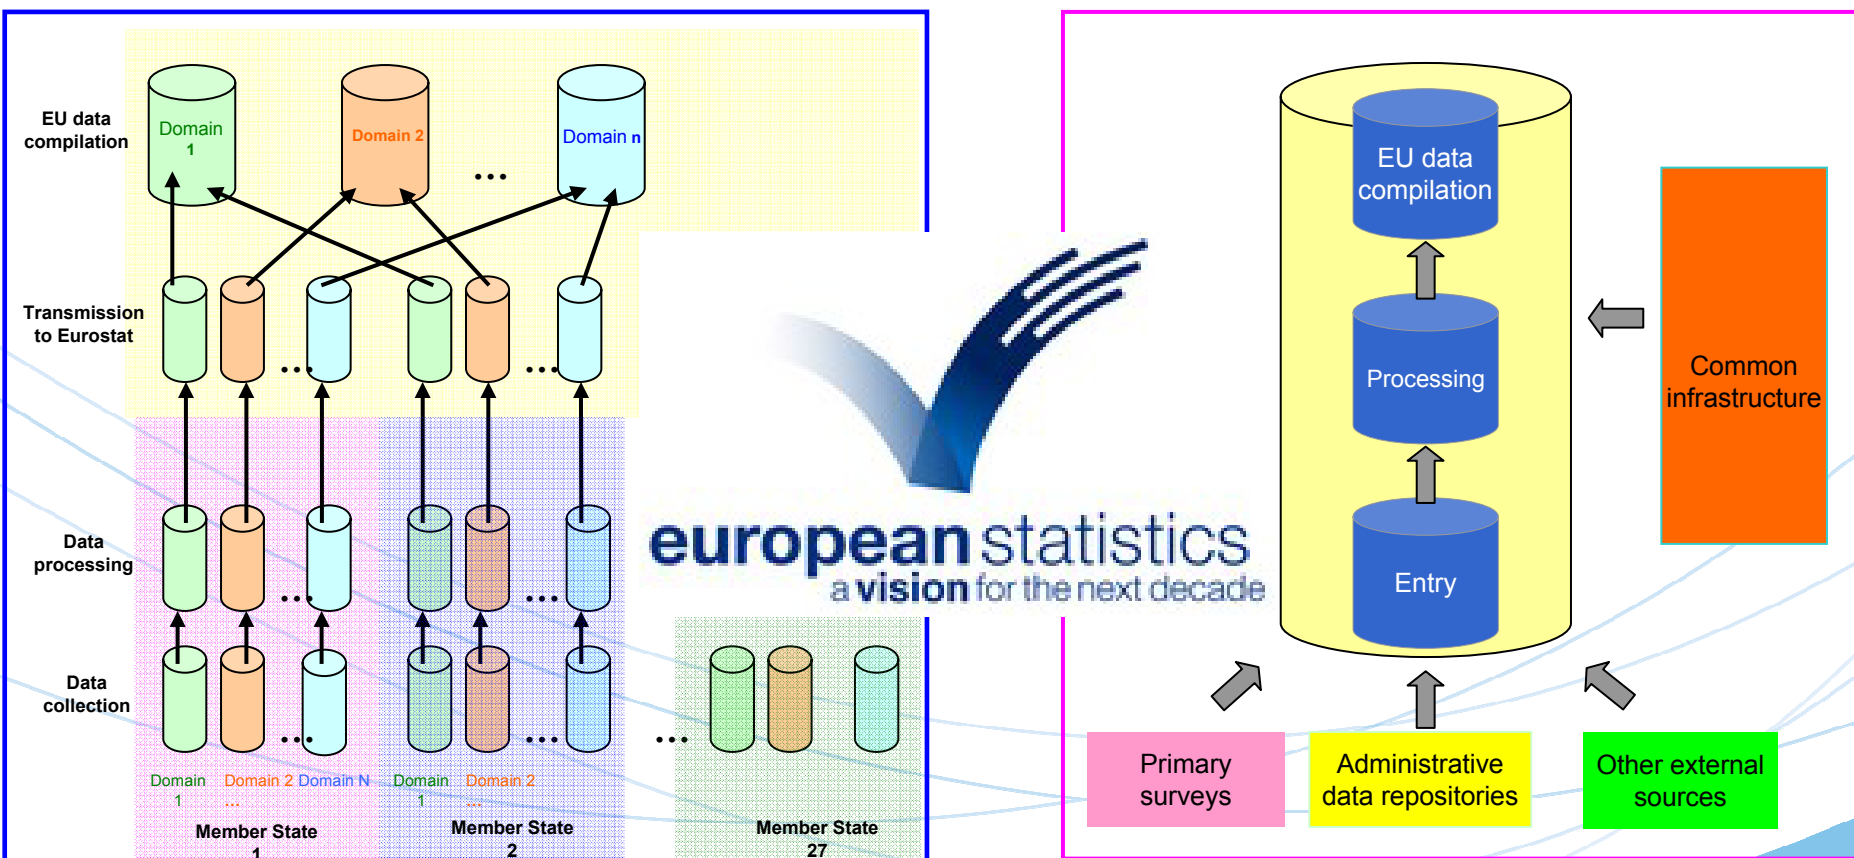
EU data compilation

Domain 1

Domain 2

...

Domain n

Transmission to Eurostat

...

...

Data processing

...

...

Data collection

...

...

...

Domain 1

Domain 2 ...

Domain N

Domain 1

Domain 2 ...

Member State 1

Member State 2

Member State 27

european statistics

a vision for the next decade

EU data compilation

Processing

Entry

Common infrastructure

Primary surveys

Administrative data repositories

Other external sources